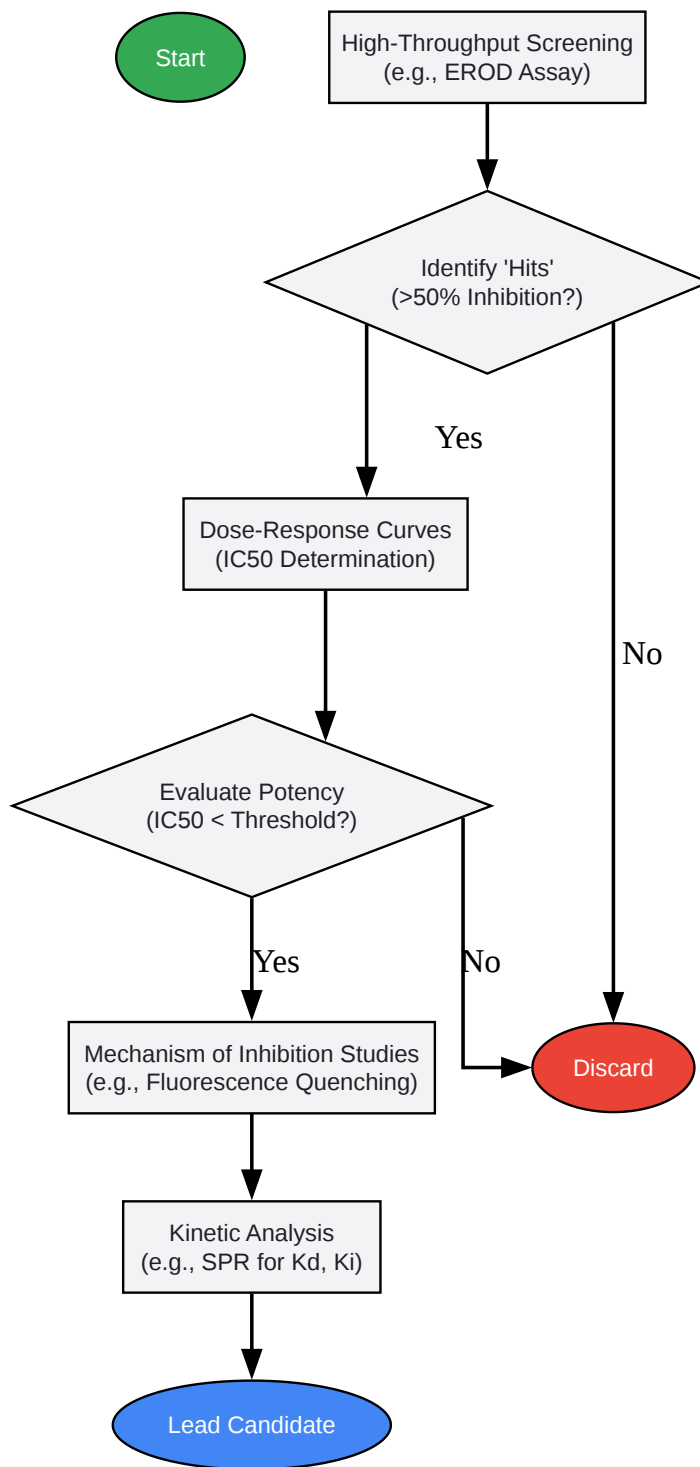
Start

High-Throughput Screening
(e.g., EROD Assay)

Identify 'Hits'
(>50% Inhibition?)

Yes

Dose-Response Curves
(IC50 Determination)

No

Evaluate Potency
(IC50 < Threshold?)

Yes

No

Mechanism of Inhibition Studies
(e.g., Fluorescence Quenching)

Discard

Kinetic Analysis
(e.g., SPR for Kd, Ki)

Lead Candidate